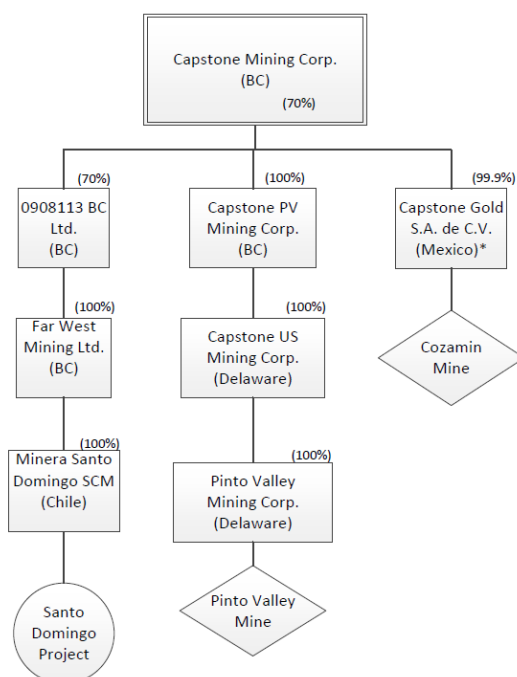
Capstone Mining Corp.
(BC)
(70%)

(70%)
0908113 BC Ltd.
(BC)

(100%)
Far West Mining Ltd.
(BC)

(100%)
Minera Santo Domingo SCM
(Chile)

Santo Domingo Project

(100%)
Capstone PV Mining Corp.
(BC)

(100%)
Capstone US Mining Corp.
(Delaware)

(100%)
Pinto Valley Mining Corp.
(Delaware)

Pinto Valley Mine

(99.9%)
Capstone Gold S.A. de C.V.
(Mexico)*

Cozamin Mine